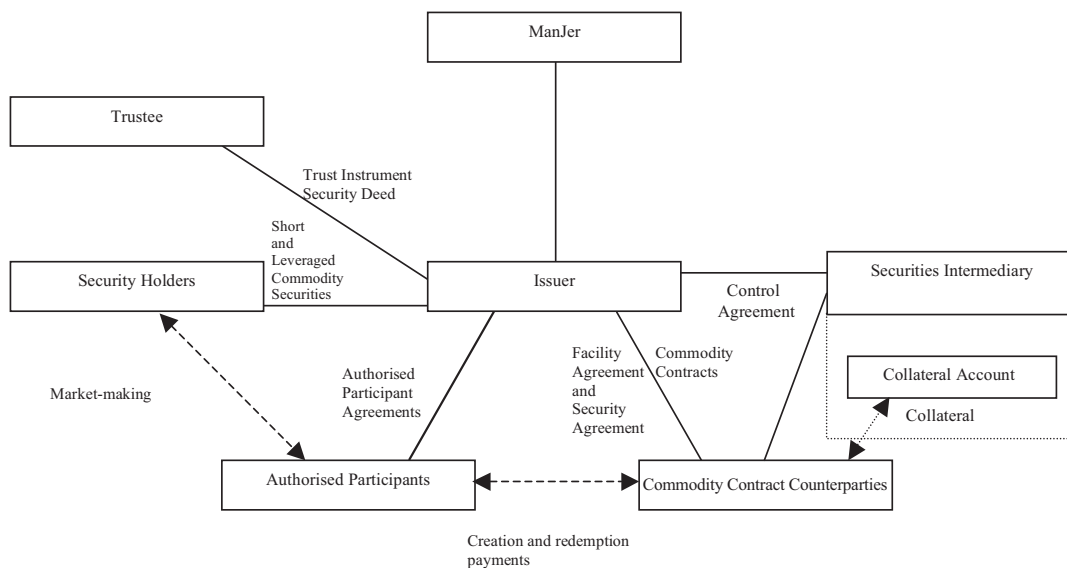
ManJer

Trustee

Trust Instrument
Security Deed

Short and Leveraged Commodity Securities

Security Holders

Issuer

Control Agreement

Securities Intermediary

Facility Agreement and Security Agreement

Commodity Contracts

Collateral Account

Collateral

Market-making

Authorised Participant Agreements

Authorised Participants

Commodity Contract Counterparties

Creation and redemption payments